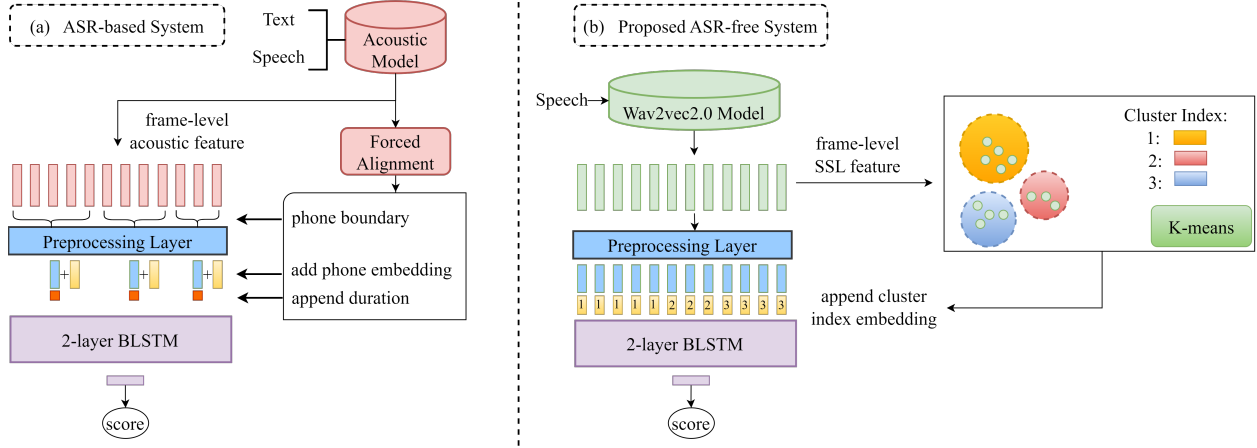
(a) ASR-based System

Text

Speech

Acoustic Model

frame-level acoustic feature

Forced Alignment

phone boundary

Preprocessing Layer

add phone embedding

append duration

2-layer BLSTM

score

(b) Proposed ASR-free System

Speech

Wav2vec2.0 Model

frame-level SSL feature

Cluster Index:

1:

2:

3:

K-means

Preprocessing Layer

1 1 1 1 1 2 2 2 3 3 3 3

append cluster index embedding

2-layer BLSTM

score